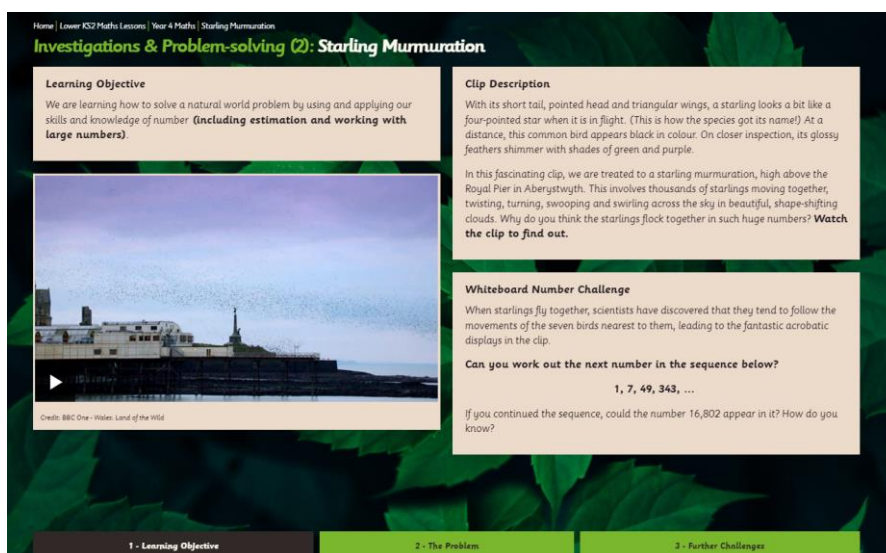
Home | Lower KS2 Maths Lessons | Year 4 Maths | Starling Murmuration

Investigations & Problem-solving (2): Starling Murmuration

Learning Objective

We are learning how to solve a natural world problem by using and applying our skills and knowledge of number **(including estimation and working with large numbers)**.

Credit: BBC One - Wales: Land of the Wild

Clip Description

With its short tail, pointed head and triangular wings, a starling looks a bit like a four-pointed star when it is in flight. (This is how the species got its name!) At a distance, this common bird appears black in colour. On closer inspection, its glossy feathers shimmer with shades of green and purple.

In this fascinating clip, we are treated to a starling murmuration, high above the Royal Pier in Aberystwyth. This involves thousands of starlings moving together, twisting, turning, swooping and swirling across the sky in beautiful, shape-shifting clouds. Why do you think the starlings flock together in such huge numbers? **Watch the clip to find out.**

Whiteboard Number Challenge

When starlings fly together, scientists have discovered that they tend to follow the movements of the seven birds nearest to them, leading to the fantastic acrobatic displays in the clip.

**Can you work out the next number in the sequence below?**

**1, 7, 49, 343, ...**

If you continued the sequence, could the number 16,802 appear in it? How do you know?

1 - Learning Objective | 2 - The Problem | 3 - Further Challenges